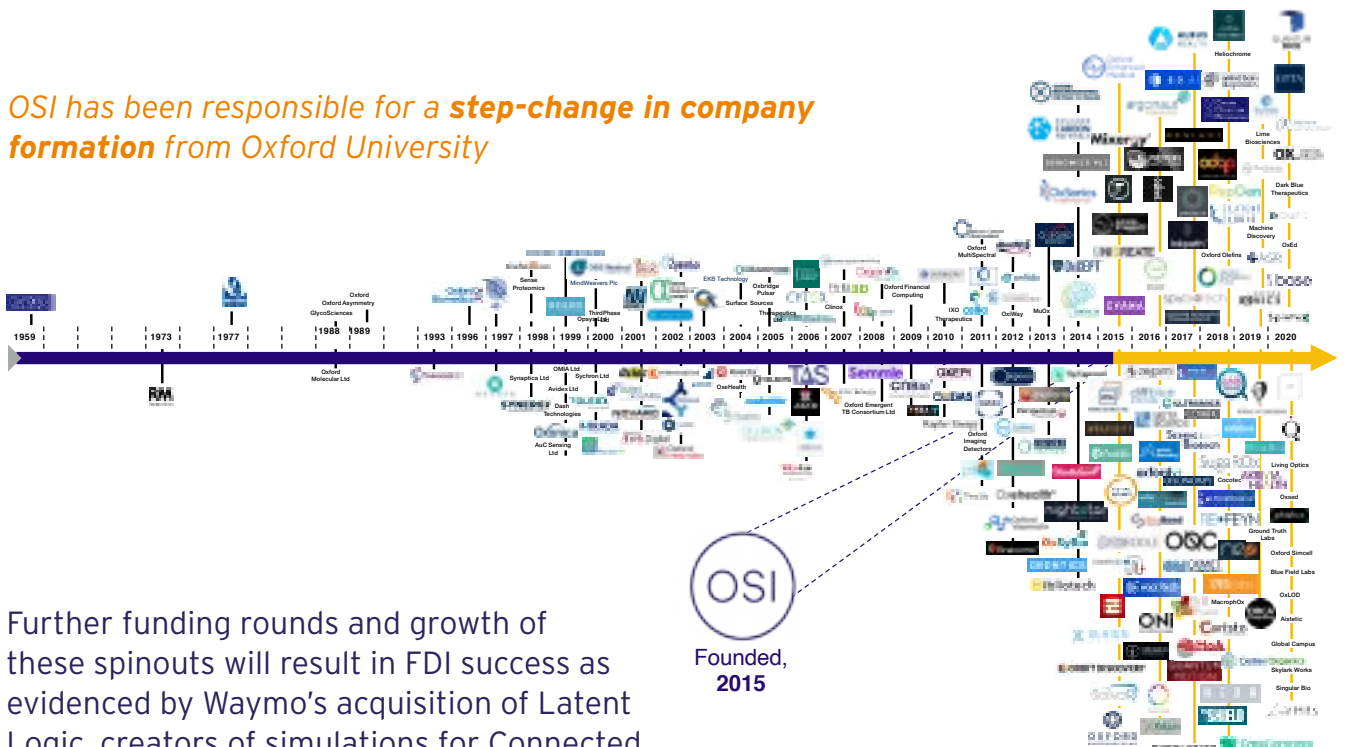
*OSI has been responsible for a **step-change in company formation** from Oxford University*

1959 1973 1977 1988 1989 1993 1996 1997 1998 1999 2000 2001 2002 2003 2004 2005 2006 2007 2008 2009 2010 2011 2012 2013 2014 2015 2016 2017 2018 2019 2020

Oxford GlycoSciences
Oxford Asymmetry
Oxford Molecular Ltd
RM
Sense Proteomics
MindWeavers Plc
ThirdPhase Ltd
Opsys Ltd
EKB Technology
Surface Sources
Oxbridge Pulsar
Clinox
Oxford Financial Computing
Oxford MultiSpectral
IXO Therapeutics
OxWay
MuOx
Synaptica Ltd
OMIA Ltd
Sychron Ltd
Avidex Ltd
Dash Technologies
AuC Sensing Ltd
OxeHealth
TAS
Semmle
Oxford Emergent TB Consortium Ltd
Oxford Imaging Detectors
Heliochrome
Lime Biosciences
Dark Blue Therapeutics
Machine Discovery
OxEd
Oxford Olefins
Mixergy
OQC
ONI
Living Optics
Oxsed
Ground Truth Labs
Oxford Simcell
Blue Field Labs
OxLOD
Cocotec
MacrophOx
Aistetic
Global Campus
Skylark Works
Singular Bio

OSI
Founded, **2015**

Further funding rounds and growth of these spinouts will result in FDI success as evidenced by Waymo’s acquisition of Latent Logic, creators of simulations for Connected